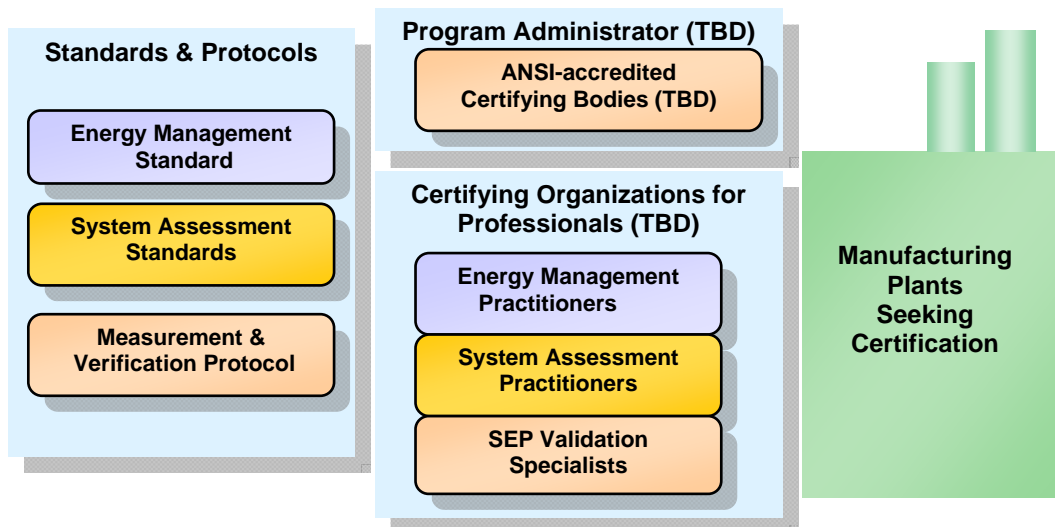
Standards & Protocols

Energy Management Standard

System Assessment Standards

Measurement & Verification Protocol

Program Administrator (TBD)

ANSI-accredited Certifying Bodies (TBD)

Certifying Organizations for Professionals (TBD)

Energy Management Practitioners

System Assessment Practitioners

SEP Validation Specialists

Manufacturing Plants Seeking Certification